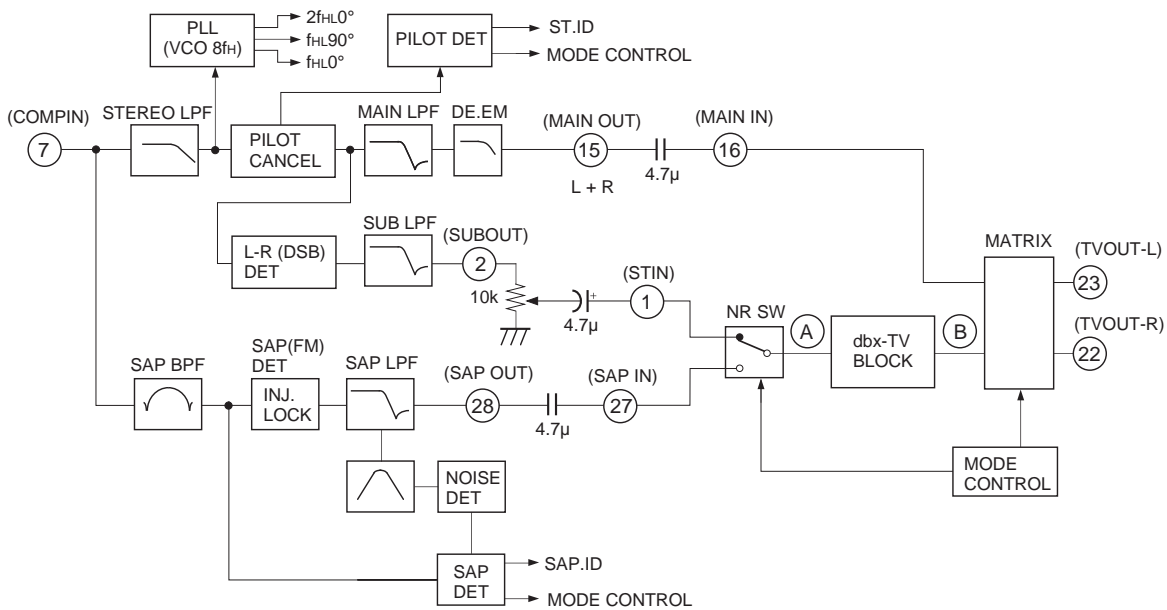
PLL
(VCO 8fH)

2fHL0°
fHL90°
fHL0°

PILOT DET

ST.ID
MODE CONTROL

(COMPIN)
7

STEREO LPF

PILOT CANCEL

MAIN LPF

DE.EM

(MAIN OUT)
15
L + R

4.7μ

(MAIN IN)
16

L-R (DSB) DET

SUB LPF

(SUBOUT)
2

10k

4.7μ

(STIN)
1

NR SW

A

dbx-TV BLOCK

B

MATRIX

(TVOUT-L)
23

(TVOUT-R)
22

SAP BPF

SAP(FM) DET

INJ. LOCK

SAP LPF

(SAP OUT)
28

4.7μ

(SAP IN)
27

NOISE DET

MODE CONTROL

SAP DET

SAP.ID
MODE CONTROL